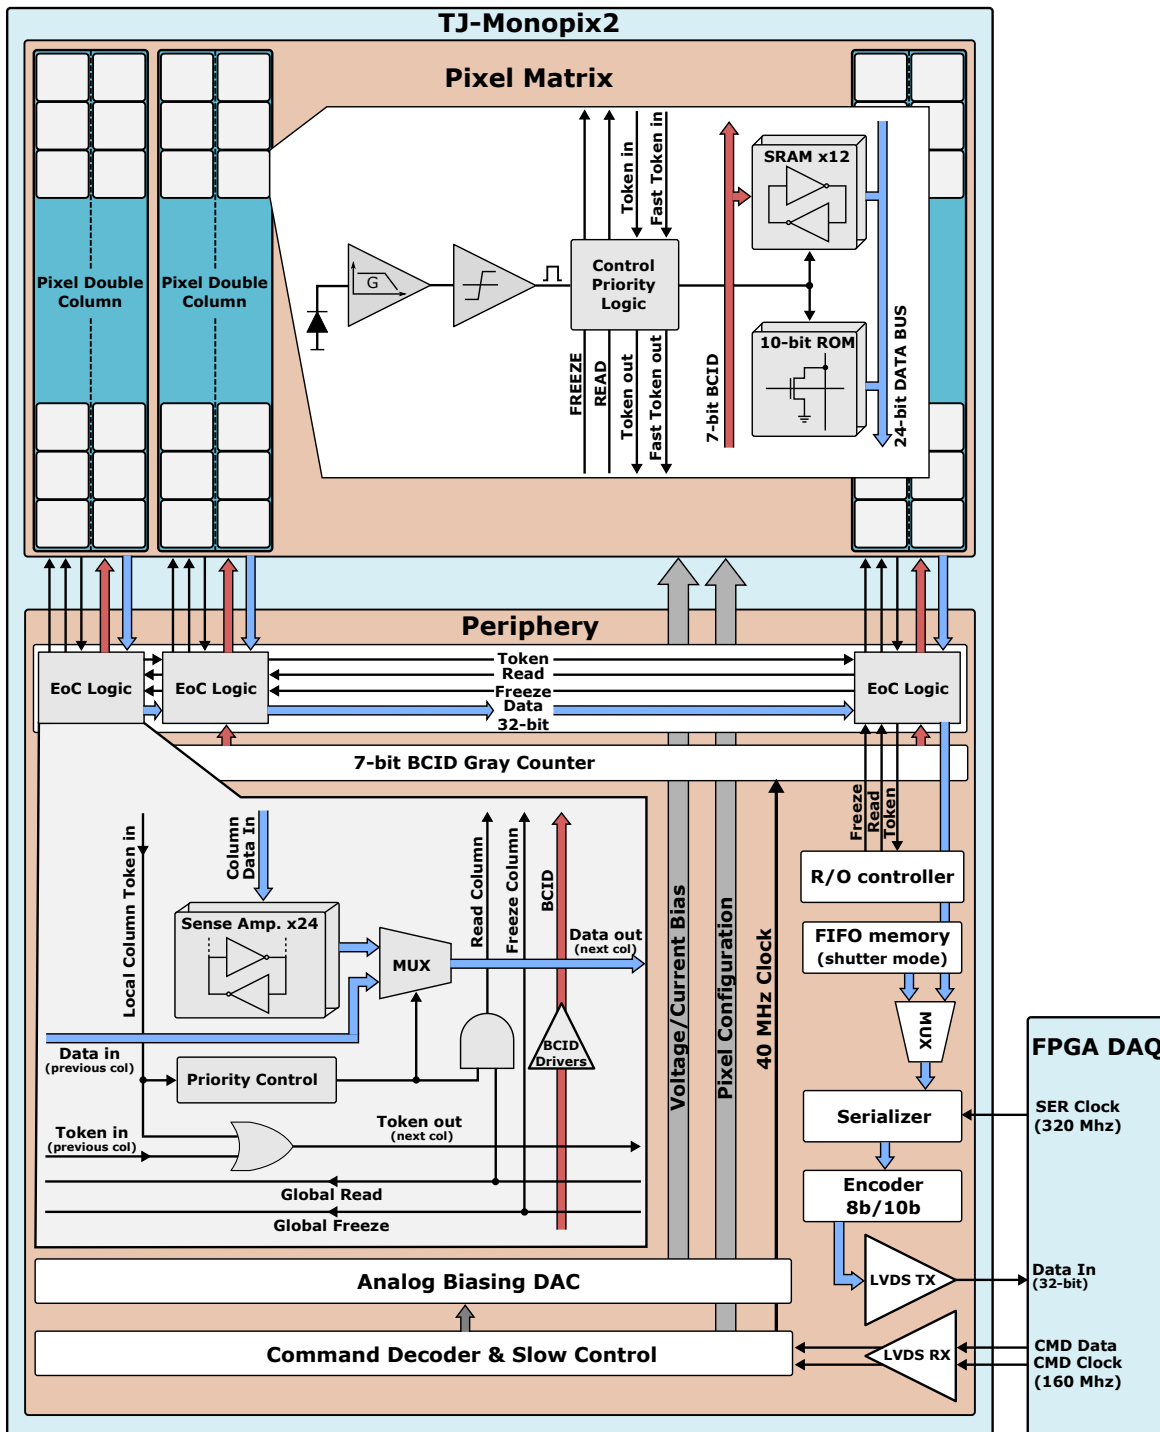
TJ-Monopix2

Pixel Matrix

Pixel Double Column

Pixel Double Column

G

Token in
Fast Token in

Control Priority Logic

FREEZE
READ
Token out
Fast Token out

7-bit BCID

SRAM x12

10-bit ROM

24-bit DATA BUS

Periphery

EoC Logic
EoC Logic
EoC Logic

Token
Read
Freeze
Data
32-bit

7-bit BCID Gray Counter

Local Column Token in

Column Data In

Sense Amp. x24

MUX

Read Column
Freeze Column
BCID

Data out
(next col)

BCID Drivers

Data in
(previous col)

Priority Control

Token in
(previous col)

Token out
(next col)

Global Read
Global Freeze

Voltage/Current Bias
Pixel Configuration
40 MHz Clock

Freeze
Read
Token

R/O controller

FIFO memory
(shutter mode)

MUX

Serializer

Encoder
8b/10b

LVDS TX

LVDS RX

Analog Biasing DAC

Command Decoder & Slow Control

FPGA DAQ

SER Clock
(320 Mhz)

Data In
(32-bit)

CMD Data
CMD Clock
(160 Mhz)